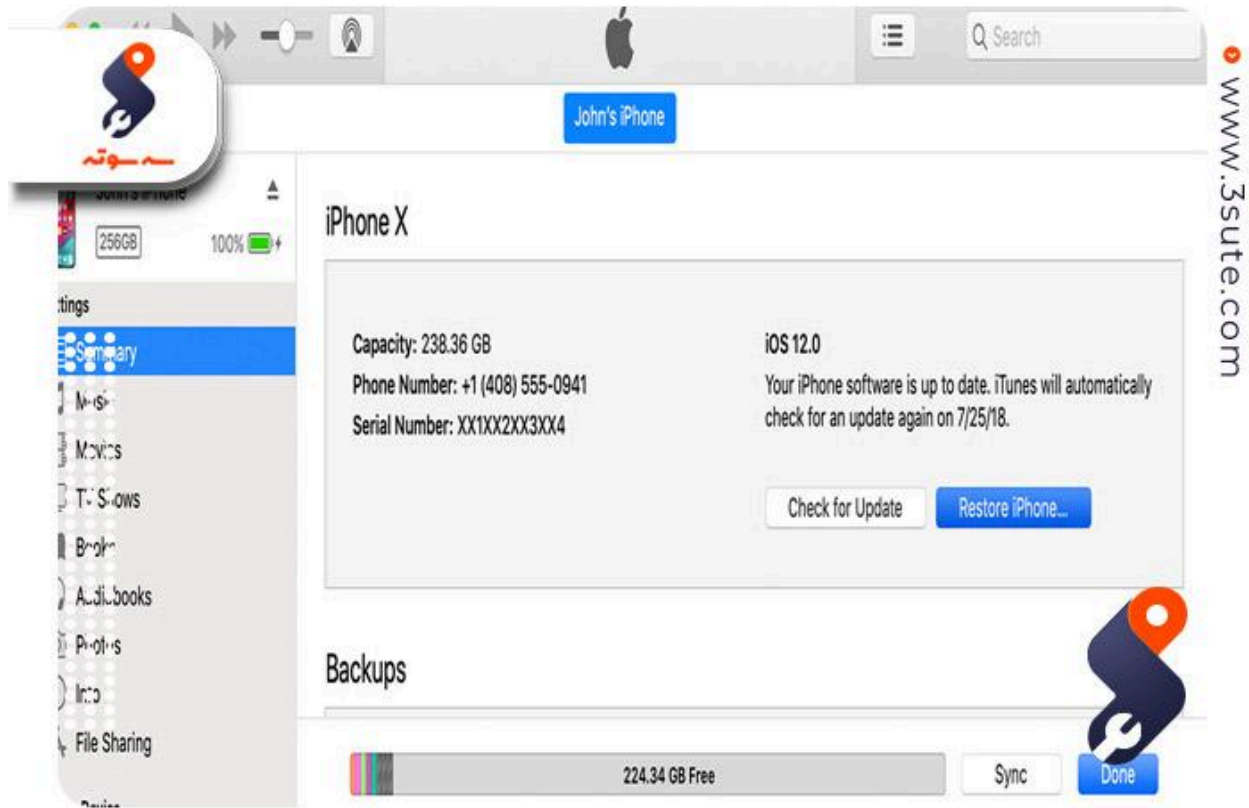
سه سوته

Search

John's iPhone

John's iPhone

256GB 100%

ttings

Summary

Music

Movies

TV Shows

Books

Audiobooks

Photos

Info

File Sharing

Device

iPhone X

Capacity: 238.36 GB

Phone Number: +1 (408) 555-0941

Serial Number: XX1XX2XX3XX4

iOS 12.0

Your iPhone software is up to date. iTunes will automatically check for an update again on 7/25/18.

Check for Update

Restore iPhone...

Backups

224.34 GB Free

Sync

Done

www.3sute.com